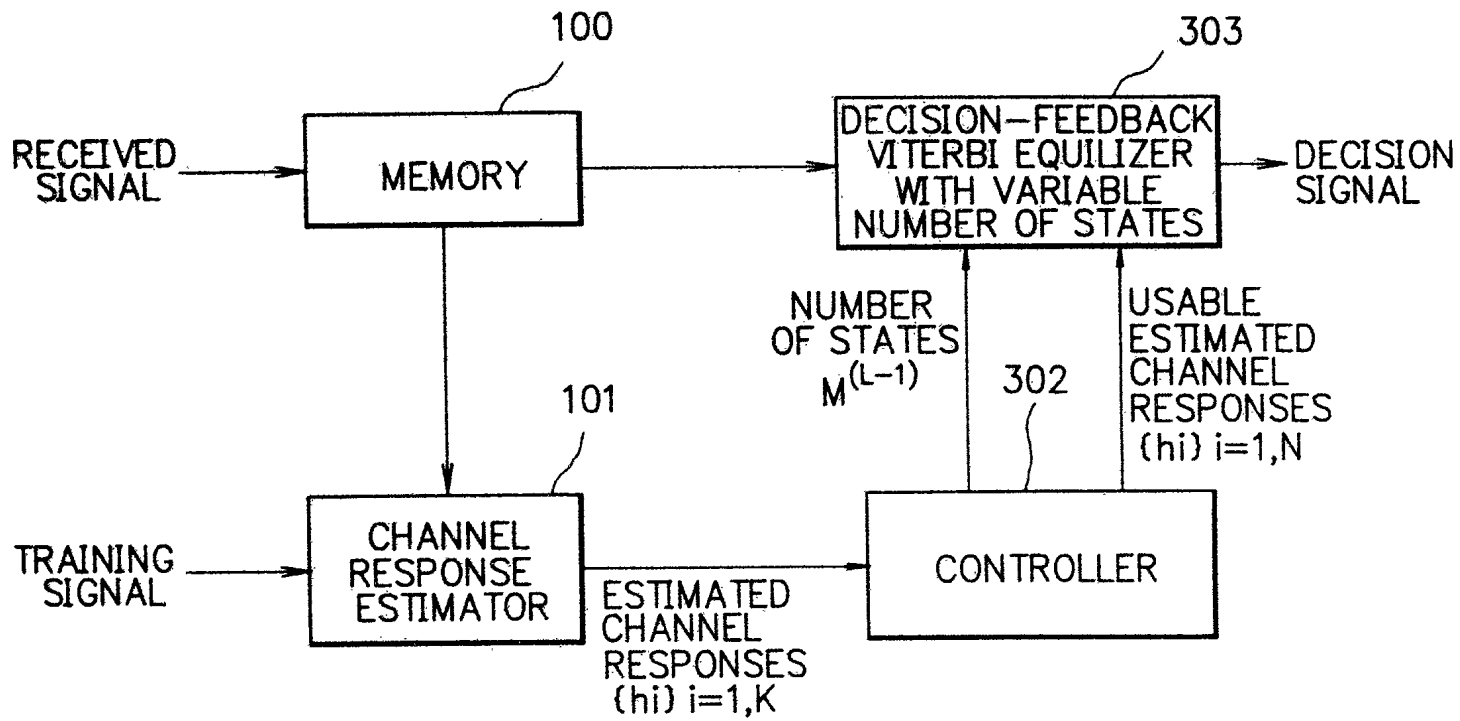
100

303

RECEIVED SIGNAL

MEMORY

DECISION-FEEDBACK VITERBI EQUILIZER WITH VARIABLE NUMBER OF STATES

DECISION SIGNAL

NUMBER OF STATES $M^{(L-1)}$

302

USABLE ESTIMATED CHANNEL RESPONSES {hi} i=1,N

101

TRAINING SIGNAL

CHANNEL RESPONSE ESTIMATOR

CONTROLLER

ESTIMATED CHANNEL RESPONSES {hi} i=1,K